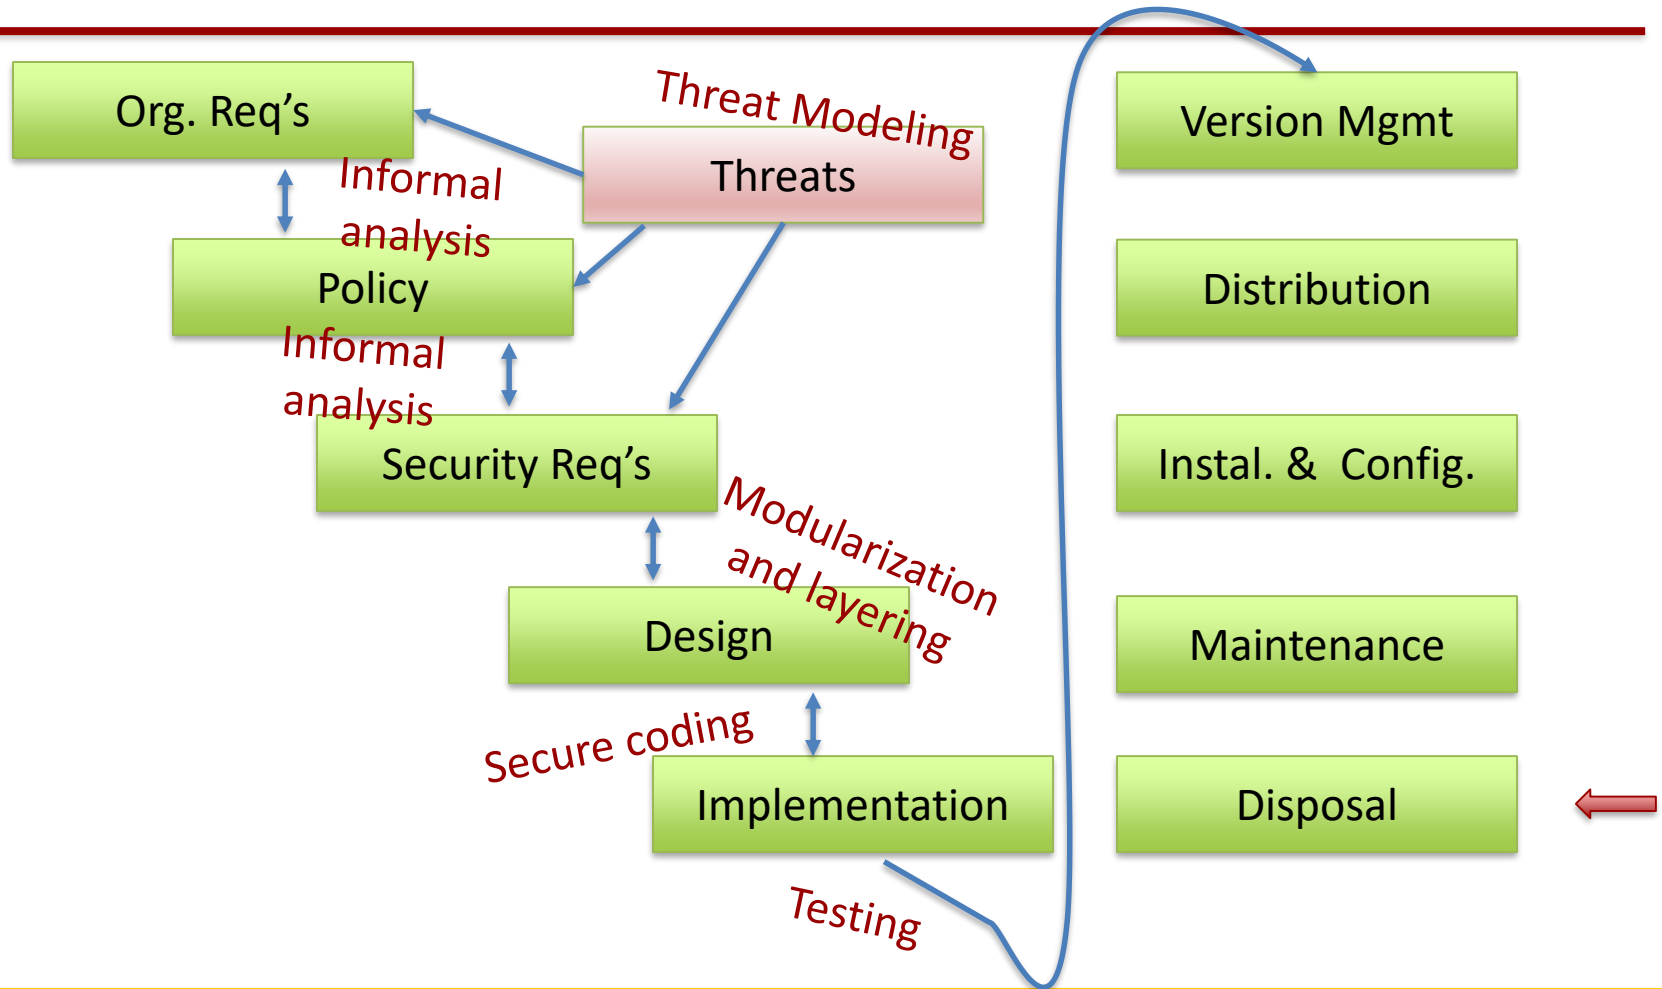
Org. Req’s

Threat Modeling

Threats

Informal analysis

Policy

Informal analysis

Security Req’s

Modularization and layering

Design

Secure coding

Implementation

Testing

Version Mgmt

Distribution

Instal. & Config.

Maintenance

Disposal